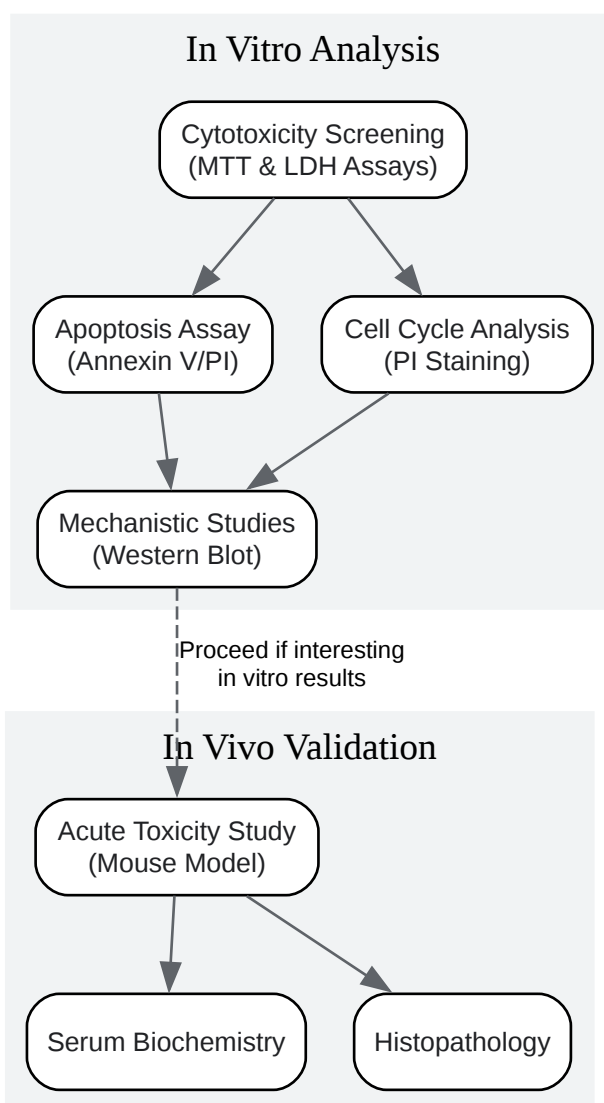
In Vitro Analysis

Cytotoxicity Screening
(MTT & LDH Assays)

Apoptosis Assay
(Annexin V/PI)

Cell Cycle Analysis
(PI Staining)

Mechanistic Studies
(Western Blot)

Proceed if interesting in vitro results

In Vivo Validation

Acute Toxicity Study
(Mouse Model)

Serum Biochemistry

Histopathology